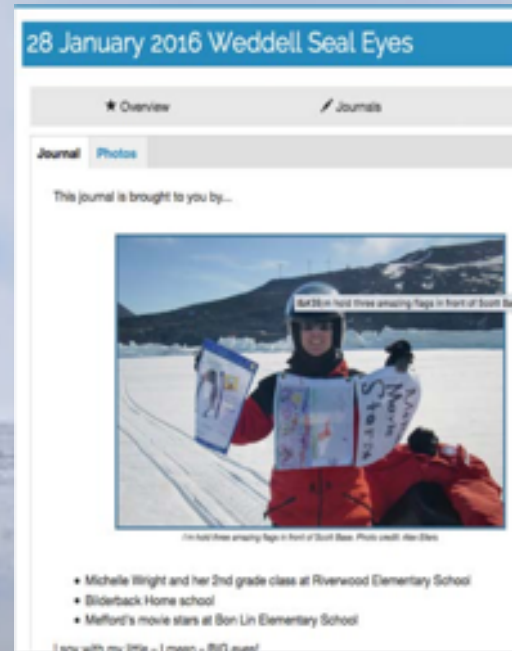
28 January 2016 Weddell Seal Eyes

★ Overview

Journals

Journal

Photos

This journal is brought to you by...

I'm hold three amazing flags in front of Scott Ba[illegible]

Movie Stars

I'm hold three amazing flags in front of Scott Base. Photo credit: Alex Ellers

• Michelle Wright and her 2nd grade class at Riverwood Elementary School
• Bilderback Home school
• Mefford's movie stars at Bon Lin Elementary School

I spy with my little – I mean – BIG eyes!